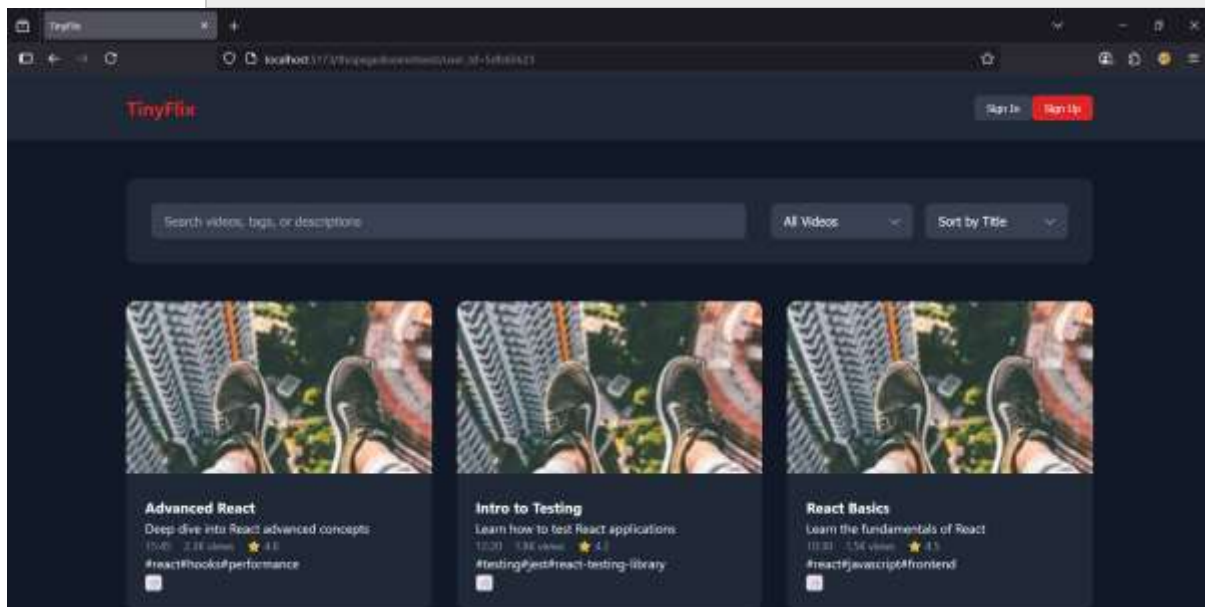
TinyFlix

localhost:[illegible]

TinyFlix

Sign In Sign Up

Search videos, tags, or descriptions

All Videos

Sort by Title

Advanced React
Deep dive into React advanced concepts
15:45 2.3K views ★ 4.8
#react#hooks#performance

Intro to Testing
Learn how to test React applications
12:20 1.8K views ★ 4.2
#testing#jest#react-testing-library

React Basics
Learn the fundamentals of React
10:30 1.5K views ★ 4.5
#react#javascript#frontend